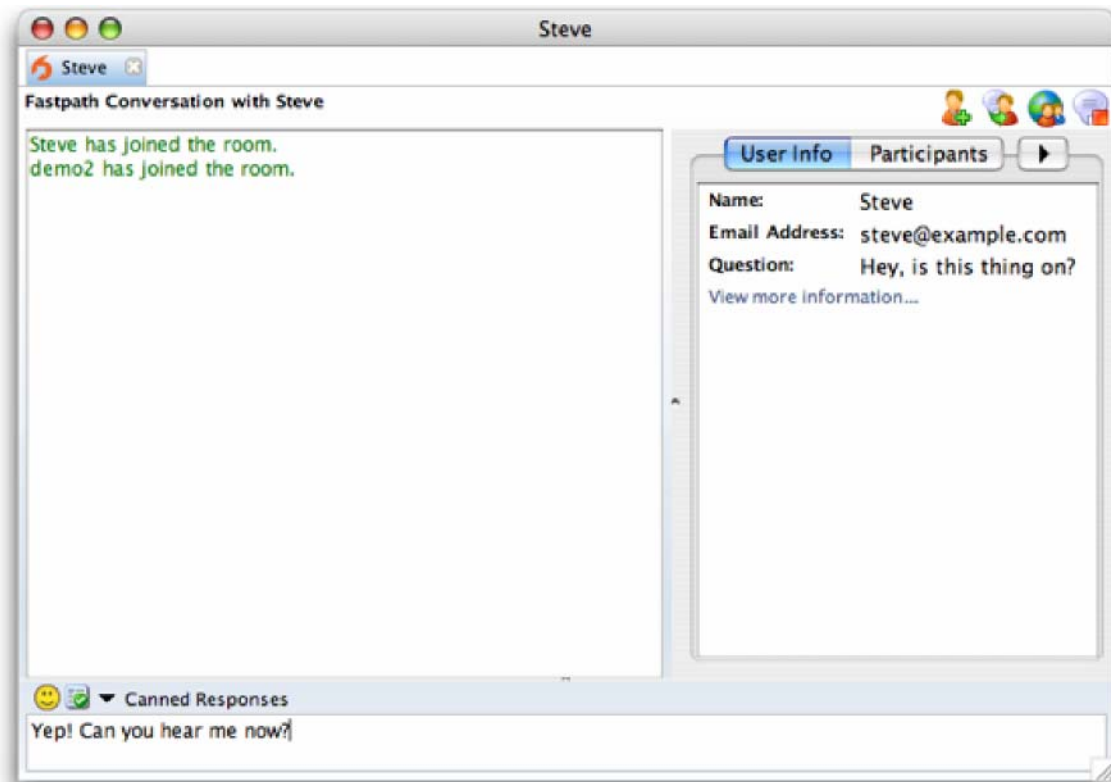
Steve

Steve

Fastpath Conversation with Steve

Steve has joined the room.
demo2 has joined the room.

User Info | Participants

| Name: | Steve |
|---|---|
| Email Address: | steve@example.com |
| Question: | Hey, is this thing on? |

View more information...

Canned Responses

Yep! Can you hear me now?